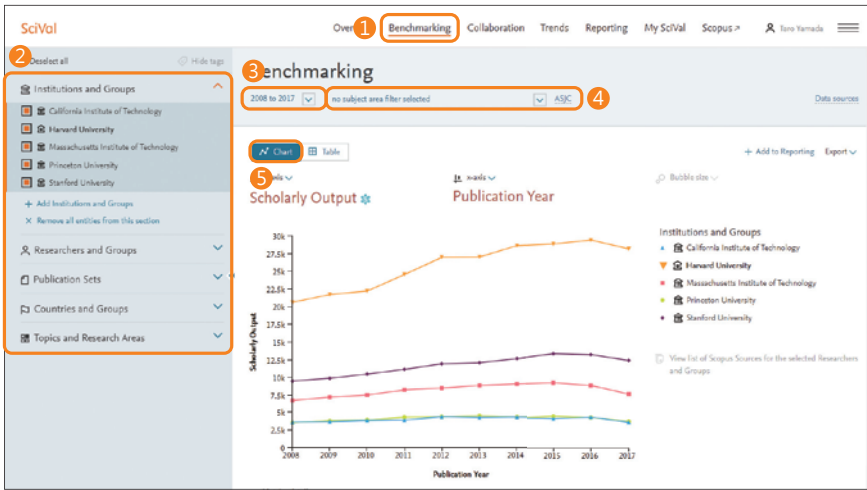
SciVal

Over 1 Benchmarking Collaboration Trends Reporting My SciVal Scopus ↗ Toro Yamada

2 Deselect all

Hide tags

Institutions and Groups

California Institute of Technology

Harvard University

Massachusetts Institute of Technology

Princeton University

Stanford University

+ Add Institutions and Groups

× Remove all entities from this section

Researchers and Groups

Publication Sets

Countries and Groups

Topics and Research Areas

3 Benchmarking

2008 to 2017

no subject area filter selected

ASJC 4

Data sources

Chart Table

+ Add to Reporting Export

5 y-axis

x-axis

Bubble size

Scholarly Output

Publication Year

30k
27.5k
25k
22.5k
20k
17.5k
15k
12.5k
10k
7.5k
5k
2.5k
0

Scholarly Output

2008 2009 2010 2011 2012 2013 2014 2015 2016 2017

Publication Year

Institutions and Groups

California Institute of Technology

Harvard University

Massachusetts Institute of Technology

Princeton University

Stanford University

View list of Scopus Sources for the selected Researchers and Groups